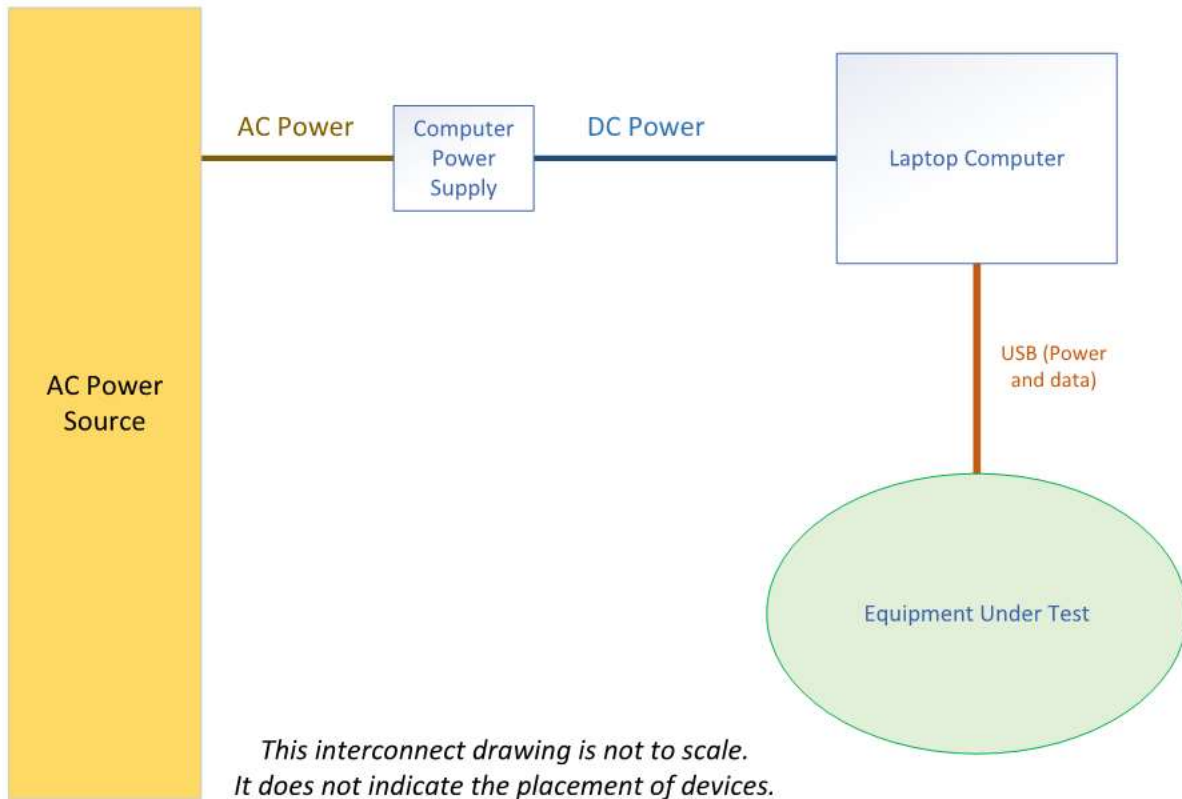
AC Power Source

AC Power

Computer Power Supply

DC Power

Laptop Computer

USB (Power and data)

Equipment Under Test

This interconnect drawing is not to scale.
It does not indicate the placement of devices.